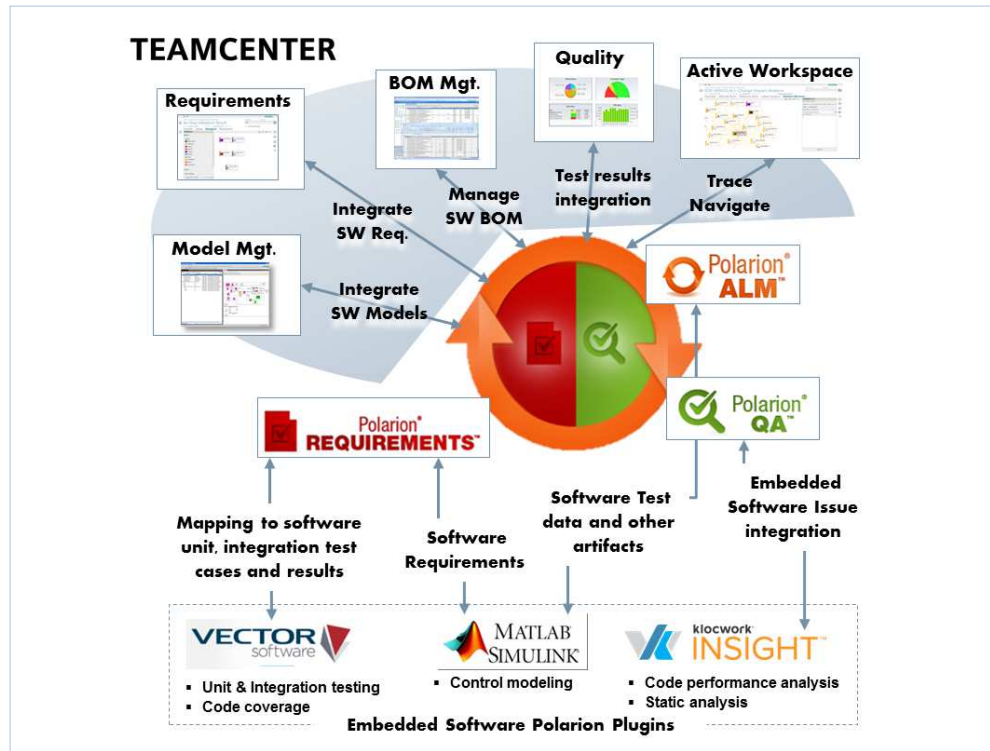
TEAMCENTER

Requirements

BOM Mgt.

Quality

Active Workspace

Integrate SW Req.

Manage SW BOM

Test results integration

Trace Navigate

Model Mgt.

Integrate SW Models

Polarion® ALM™

Polarion® REQUIREMENTS™

Polarion® QA™

Mapping to software unit, integration test cases and results

Software Requirements

Software Test data and other artifacts

Embedded Software Issue integration

VECTOR software

▪ Unit & Integration testing
▪ Code coverage

MATLAB SIMULINK®

▪ Control modeling

klocwork INSIGHT™

▪ Code performance analysis
▪ Static analysis

Embedded Software Polarion Plugins